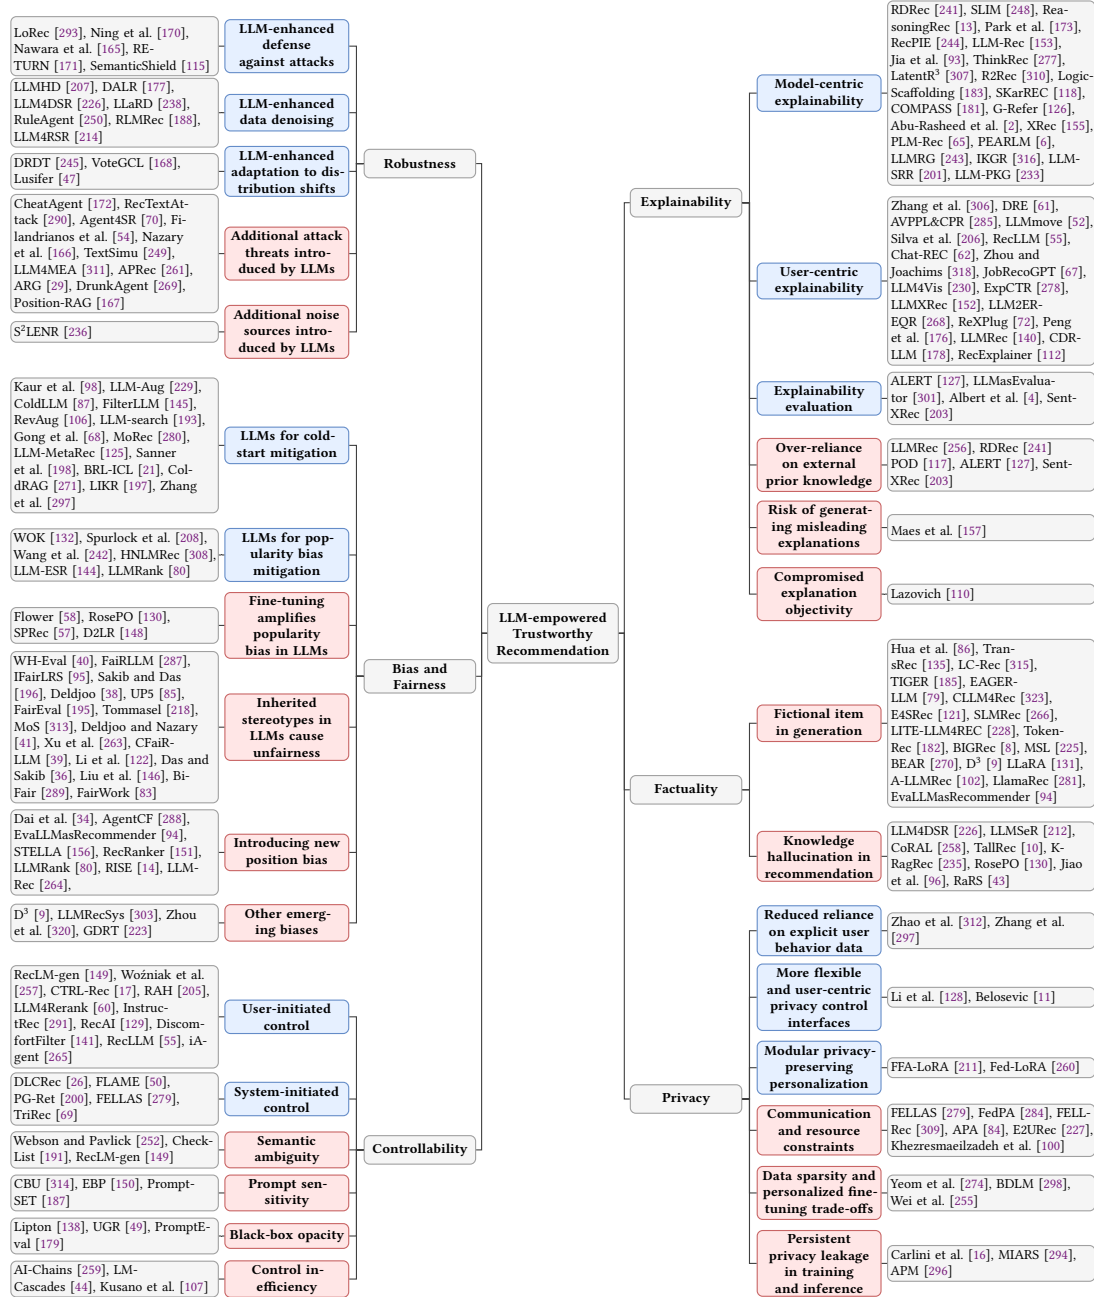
LoRec [293], Ning et al. [170], Nawara et al. [165], RETURN [171], SemanticShield [115]

LLM-enhanced defense against attacks

LLMHD [207], DALR [177], LLM4DSR [226], LLaRD [238], RuleAgent [250], RLMRec [188], LLM4RSR [214]

LLM-enhanced data denoising

DRDT [245], VoteGCL [168], Lusifer [47]

LLM-enhanced adaptation to distribution shifts

Robustness

CheatAgent [172], RecTextAttack [290], Agent4SR [70], Filandrianos et al. [54], Nazary et al. [166], TextSimu [249], LLM4MEA [311], APRec [261], ARG [29], DrunkAgent [269], Position-RAG [167]

Additional attack threats introduced by LLMs

$S^2$LENR [236]

Additional noise sources introduced by LLMs

Kaur et al. [98], LLM-Aug [229], ColdLLM [87], FilterLLM [145], RevAug [106], LLM-search [193], Gong et al. [68], MoRec [280], LLM-MetaRec [125], Sanner et al. [198], BRL-ICL [21], ColdRAG [271], LIKR [197], Zhang et al. [297]

LLMs for cold-start mitigation

WOK [132], Spurlock et al. [208], Wang et al. [242], HNLMRec [308], LLM-ESR [144], LLMRank [80]

LLMs for popularity bias mitigation

Flower [58], RosePO [130], SPRec [57], D2LR [148]

Fine-tuning amplifies popularity bias in LLMs

Bias and Fairness

WH-Eval [40], FaiRLLM [287], IFairLRS [95], Sakib and Das [196], Deldjoo [38], UP5 [85], FairEval [195], Tommasel [218], MoS [313], Deldjoo and Nazary [41], Xu et al. [263], CFaiR-LLM [39], Li et al. [122], Das and Sakib [36], Liu et al. [146], BiFair [289], FairWork [83]

Inherited stereotypes in LLMs cause unfairness

Dai et al. [34], AgentCF [288], EvaLLMasRecommender [94], STELLA [156], RecRanker [151], LLMRank [80], RISE [14], LLM-Rec [264],

Introducing new position bias

$D^3$ [9], LLMRecSys [303], Zhou et al. [320], GDRT [223]

Other emerging biases

LLM-empowered Trustworthy Recommendation

RecLM-gen [149], Woźniak et al. [257], CTRL-Rec [17], RAH [205], LLM4Rerank [60], InstructRec [291], RecAI [129], DiscomfortFilter [141], RecLLM [55], iAgent [265]

User-initiated control

DLCRec [26], FLAME [50], PG-Ret [200], FELLAS [279], TriRec [69]

System-initiated control

Webson and Pavlick [252], CheckList [191], RecLM-gen [149]

Semantic ambiguity

Controllability

CBU [314], EBP [150], PromptSET [187]

Prompt sensitivity

Lipton [138], UGR [49], PromptEval [179]

Black-box opacity

AI-Chains [259], LM-Cascades [44], Kusano et al. [107]

Control inefficiency

Explainability

Model-centric explainability

RDRec [241], SLIM [248], ReasoningRec [13], Park et al. [173], RecPIE [244], LLM-Rec [153], Jia et al. [93], ThinkRec [277], LatentR$^3$ [307], R2Rec [310], Logic-Scaffolding [183], SKarREC [118], COMPASS [181], G-Refer [126], Abu-Rasheed et al. [2], XRec [155], PLM-Rec [65], PEARLM [6], LLMRG [243], IKGR [316], LLM-SRR [201], LLM-PKG [233]

User-centric explainability

Zhang et al. [306], DRE [61], AVPPL&CPR [285], LLMmove [52], Silva et al. [206], RecLLM [55], Chat-REC [62], Zhou and Joachims [318], JobRecoGPT [67], LLM4Vis [230], ExpCTR [278], LLMXRec [152], LLM2ER-EQR [268], ReXPlug [72], Peng et al. [176], LLMRec [140], CDR-LLM [178], RecExplainer [112]

Explainability evaluation

ALERT [127], LLMasEvaluator [301], Albert et al. [4], Sent-XRec [203]

Over-reliance on external prior knowledge

LLMRec [256], RDRec [241] POD [117], ALERT [127], Sent-XRec [203]

Risk of generating misleading explanations

Maes et al. [157]

Compromised explanation objectivity

Lazovich [110]

Factuality

Fictional item in generation

Hua et al. [86], TransRec [135], LC-Rec [315], TIGER [185], EAGER-LLM [79], CLLM4Rec [323], E4SRec [121], SLMRec [266], LITE-LLM4REC [228], Token-Rec [182], BIGRec [8], MSL [225], BEAR [270], $D^3$ [9] LLaRA [131], A-LLMRec [102], LlamaRec [281], EvaLLMasRecommender [94]

Knowledge hallucination in recommendation

LLM4DSR [226], LLMSeR [212], CoRAL [258], TallRec [10], K-RagRec [235], RosePO [130], Jiao et al. [96], RaRS [43]

Privacy

Reduced reliance on explicit user behavior data

Zhao et al. [312], Zhang et al. [297]

More flexible and user-centric privacy control interfaces

Li et al. [128], Belosevic [11]

Modular privacy-preserving personalization

FFA-LoRA [211], Fed-LoRA [260]

Communication and resource constraints

FELLAS [279], FedPA [284], FELL-Rec [309], APA [84], E2URec [227], Khezresmaeilzadeh et al. [100]

Data sparsity and personalized fine-tuning trade-offs

Yeom et al. [274], BDLM [298], Wei et al. [255]

Persistent privacy leakage in training and inference

Carlini et al. [16], MIARS [294], APM [296]